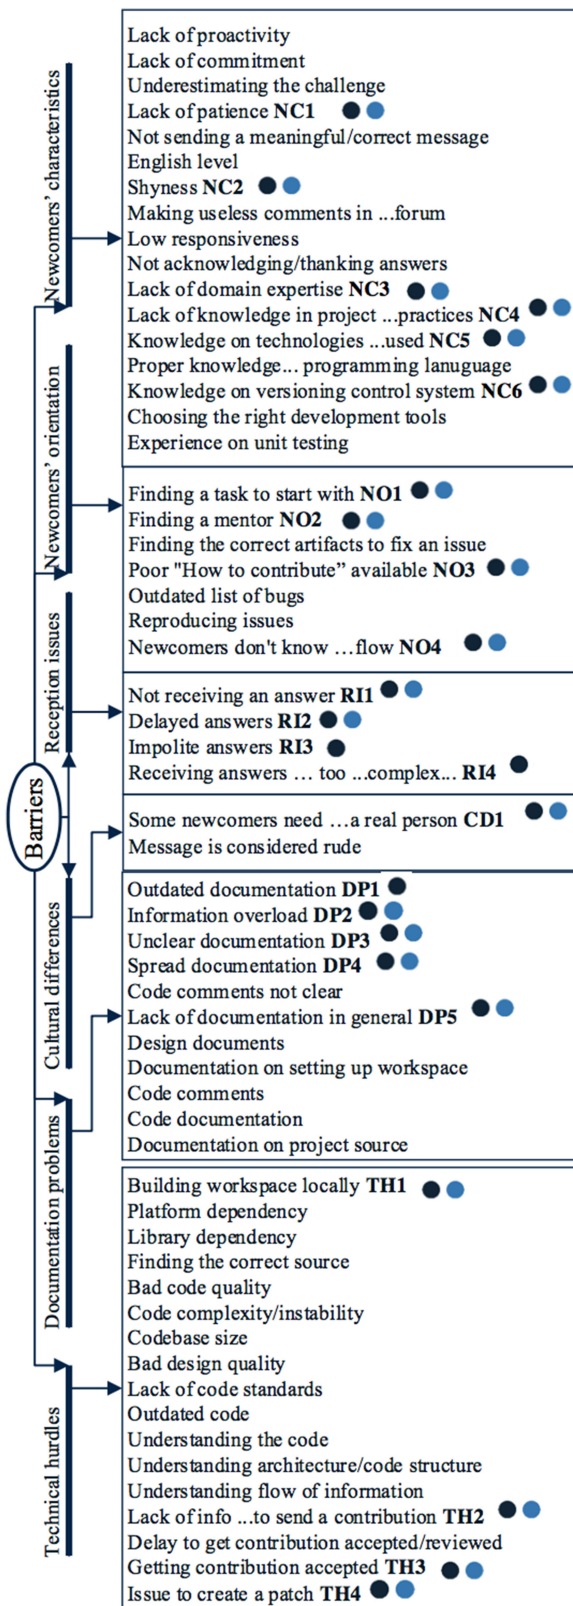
Barriers

Newcomers' characteristics

Lack of proactivity
Lack of commitment
Underestimating the challenge
Lack of patience **NC1**
Not sending a meaningful/correct message
English level
Shyness **NC2**
Making useless comments in ...forum
Low responsiveness
Not acknowledging/thanking answers
Lack of domain expertise **NC3**
Lack of knowledge in project ...practices **NC4**
Knowledge on technologies ...used **NC5**
Proper knowledge... programming lanuguage
Knowledge on versioning control system **NC6**
Choosing the right development tools
Experience on unit testing

Newcomers' orientation

Finding a task to start with **NO1**
Finding a mentor **NO2**
Finding the correct artifacts to fix an issue
Poor "How to contribute" available **NO3**
Outdated list of bugs
Reproducing issues
Newcomers don't know ...flow **NO4**

Reception issues

Not receiving an answer **RI1**
Delayed answers **RI2**
Impolite answers **RI3**
Receiving answers ... too ...complex... **RI4**

Cultural differences

Some newcomers need ...a real person **CD1**
Message is considered rude

Documentation problems

Outdated documentation **DP1**
Information overload **DP2**
Unclear documentation **DP3**
Spread documentation **DP4**
Code comments not clear
Lack of documentation in general **DP5**
Design documents
Documentation on setting up workspace
Code comments
Code documentation
Documentation on project source

Technical hurdles

Building workspace locally **TH1**
Platform dependency
Library dependency
Finding the correct source
Bad code quality
Code complexity/instability
Codebase size
Bad design quality
Lack of code standards
Outdated code
Understanding the code
Understanding architecture/code structure
Understanding flow of information
Lack of info ...to send a contribution **TH2**
Delay to get contribution accepted/reviewed
Getting contribution accepted **TH3**
Issue to create a patch **TH4**